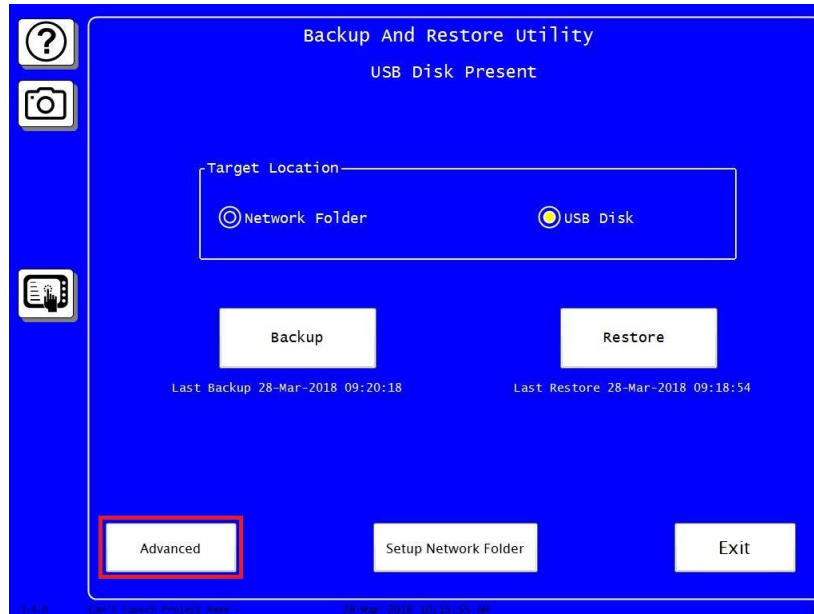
Backup And Restore Utility

USB Disk Present

Target Location

Network Folder

USB Disk

Backup

Restore

Last Backup 28-Mar-2018 09:20:18

Last Restore 28-Mar-2018 09:18:54

Advanced

Setup Network Folder

Exit

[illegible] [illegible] 28-Mar-2018 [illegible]